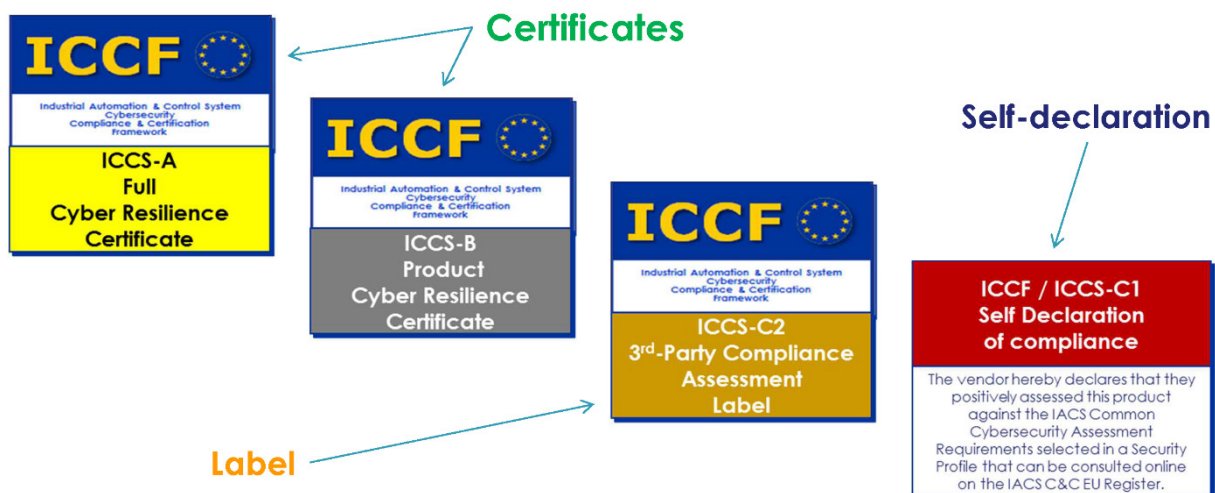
Certificates

ICCF

Industrial Automation & Control System Cybersecurity Compliance & Certification Framework

ICCS-A
Full
Cyber Resilience
Certificate

ICCF

Industrial Automation & Control System Cybersecurity Compliance & Certification Framework

ICCS-B
Product
Cyber Resilience
Certificate

ICCF

Industrial Automation & Control System Cybersecurity Compliance & Certification Framework

ICCS-C2
3$^{rd}$-Party Compliance
Assessment
Label

Self-declaration

ICCF / ICCS-C1
Self Declaration
of compliance

The vendor hereby declares that they positively assessed this product against the IACS Common Cybersecurity Assessment Requirements selected in a Security Profile that can be consulted online on the IACS C&C EU Register.

Label